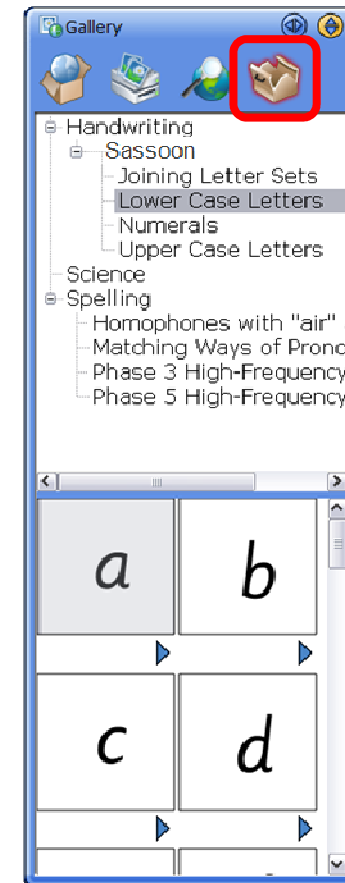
Gallery

Handwriting
Sassoon
Joining Letter Sets
Lower Case Letters
Numerals
Upper Case Letters
Science
Spelling
Homophones with "air"
Matching Ways of Pronc
Phase 3 High-Frequency
Phase 5 High-Frequency

a
b
c
d